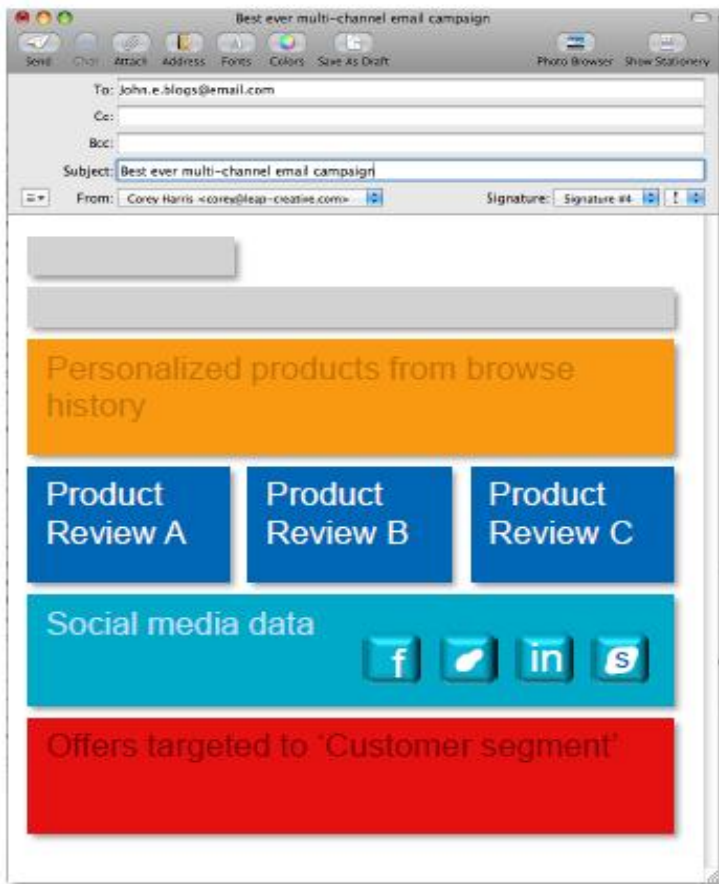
Best ever multi-channel email campaign

Send Chat Attach Address Fonts Colors Save As Draft Photo Browser Show Stationery

To: John.e.blogs@email.com

Cc:

Bcc:

Subject: Best ever multi-channel email campaign

From: Corey Harris <corey@leap-creative.com>

Signature: Signature #4

Personalized products from browse history

Product Review A

Product Review B

Product Review C

Social media data

f

in

S

Offers targeted to 'Customer segment'